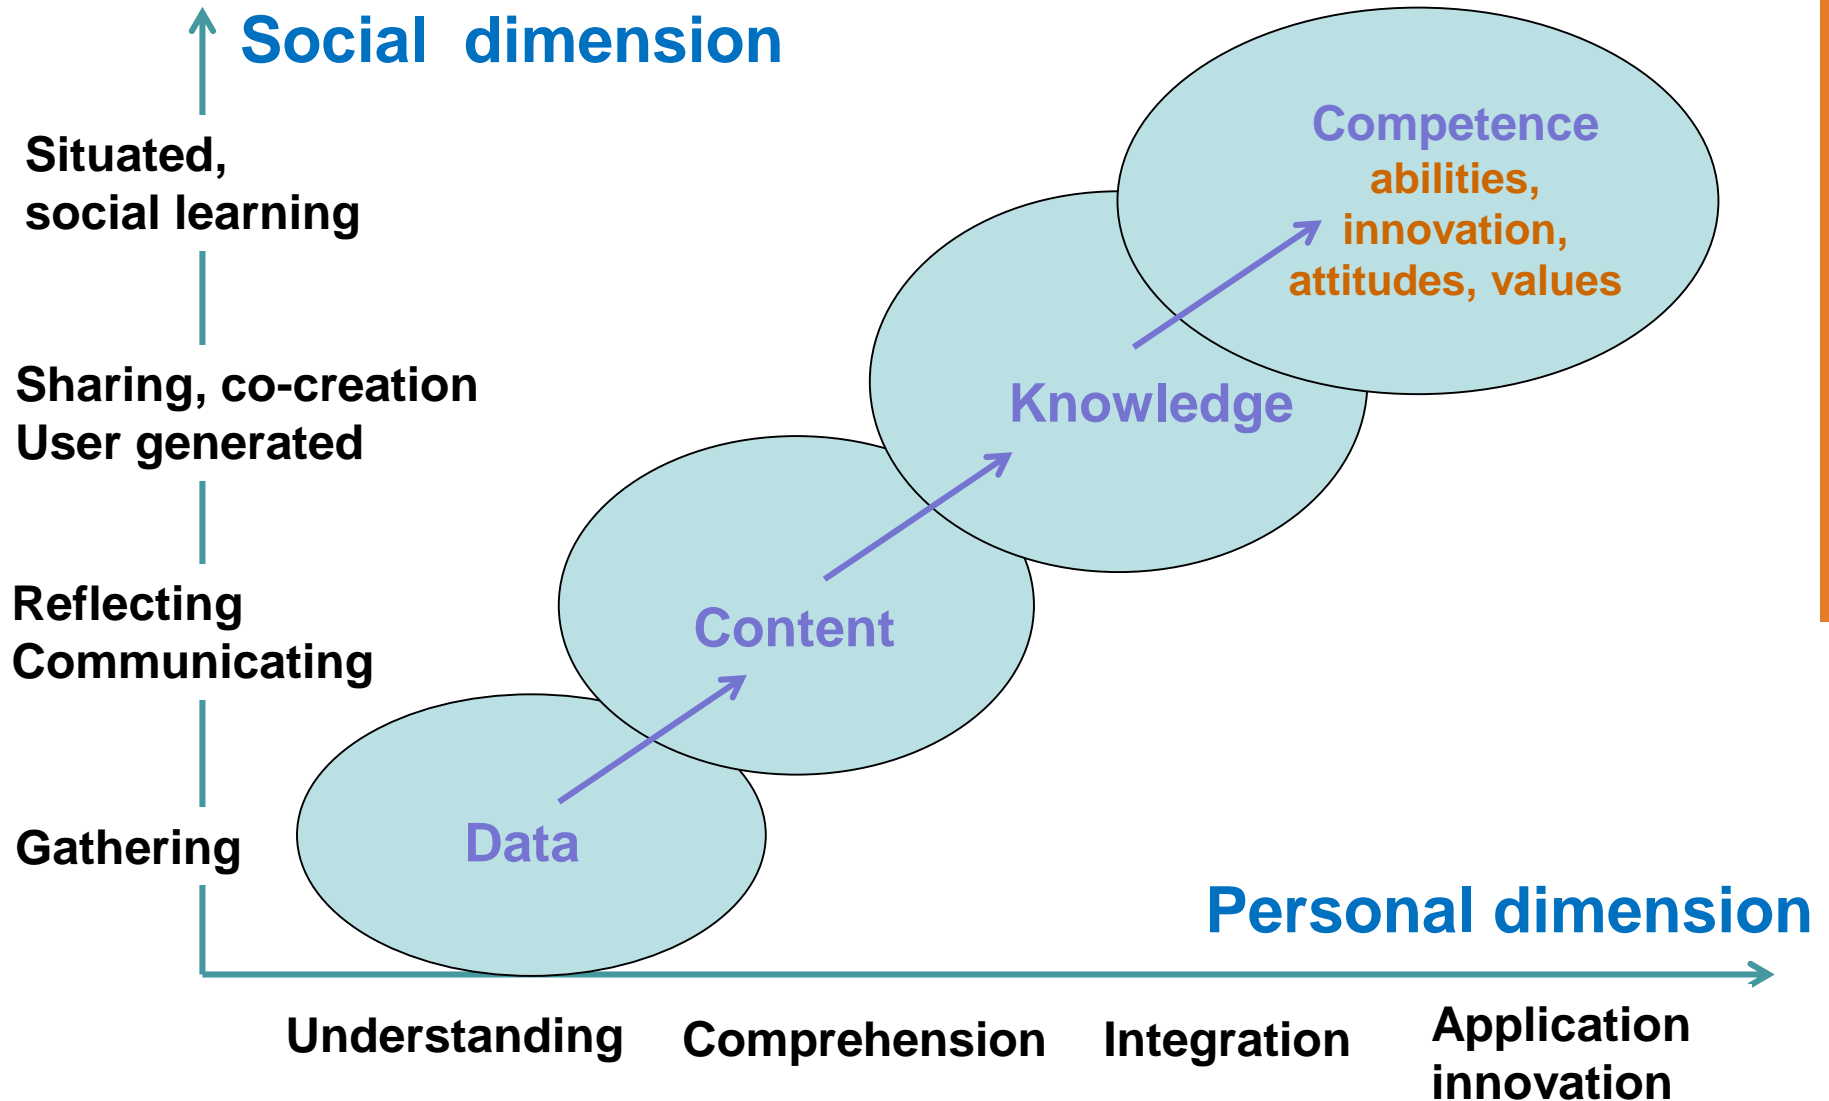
Social dimension

Situated, social learning

Sharing, co-creation
User generated

Reflecting
Communicating

Gathering

Competence
abilities, innovation, attitudes, values

Knowledge

Content

Data

Personal dimension

Understanding

Comprehension

Integration

Application innovation